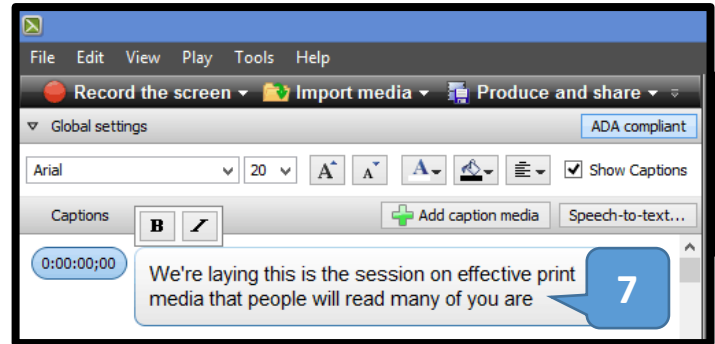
File Edit View Play Tools Help

Record the screen ▾ Import media ▾ Produce and share ▾

Global settings

ADA compliant

Arial

20

A A

A

Show Captions

Captions

B I

Add caption media

Speech-to-text...

0:00:00;00

We're laying this is the session on effective print media that people will read many of you are

7